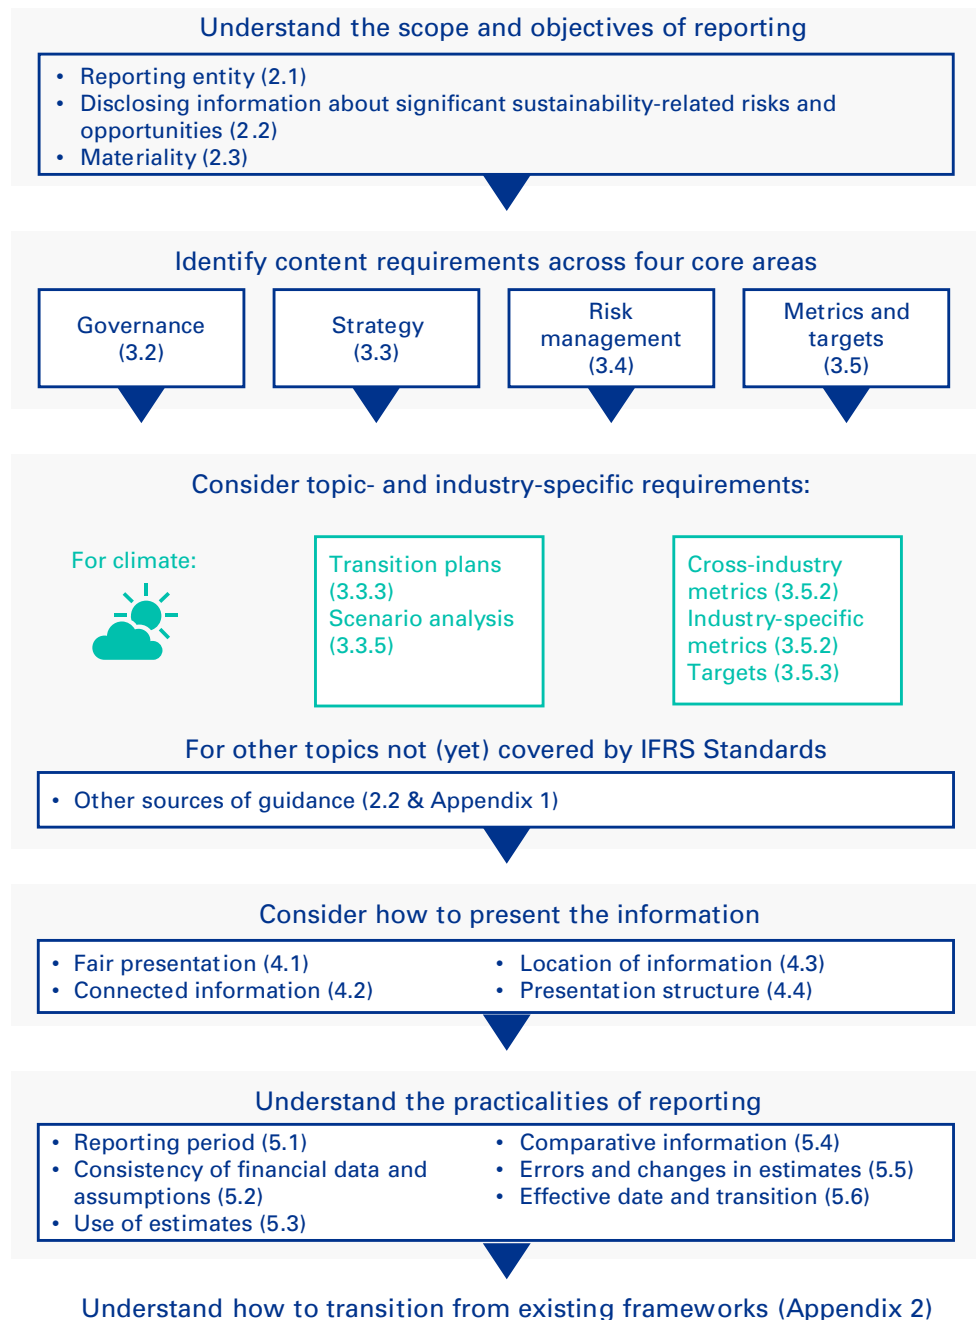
Understand the scope and objectives of reporting

- Reporting entity (2.1)
- Disclosing information about significant sustainability-related risks and opportunities (2.2)
- Materiality (2.3)

Identify content requirements across four core areas

Governance (3.2)

Strategy (3.3)

Risk management (3.4)

Metrics and targets (3.5)

Consider topic- and industry-specific requirements:

For climate:

Transition plans (3.3.3)
Scenario analysis (3.3.5)

Cross-industry metrics (3.5.2)
Industry-specific metrics (3.5.2)
Targets (3.5.3)

For other topics not (yet) covered by IFRS Standards

- Other sources of guidance (2.2 & Appendix 1)

Consider how to present the information

- Fair presentation (4.1)
- Connected information (4.2)
- Location of information (4.3)
- Presentation structure (4.4)

Understand the practicalities of reporting

- Reporting period (5.1)
- Consistency of financial data and assumptions (5.2)
- Use of estimates (5.3)
- Comparative information (5.4)
- Errors and changes in estimates (5.5)
- Effective date and transition (5.6)

Understand how to transition from existing frameworks (Appendix 2)